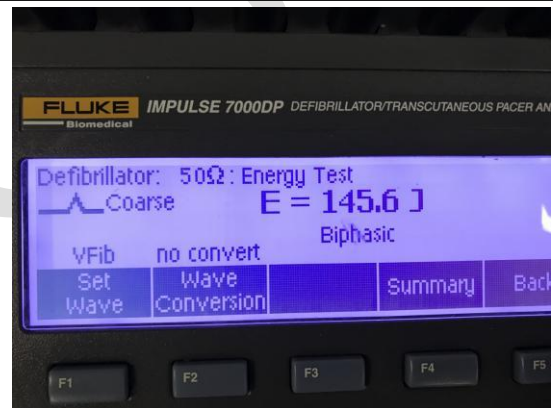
FLUKE Biomedical IMPULSE 7000DP DEFIBRILLATOR/TRANSCUTANEOUS PACER AN

Defibrillator: 50Ω: Energy Test
Coarse
E = 145.6 J
Biphasic
VFib no convert

Set Wave
Wave Conversion
Summary
Back

F1
F2
F3
F4
F5